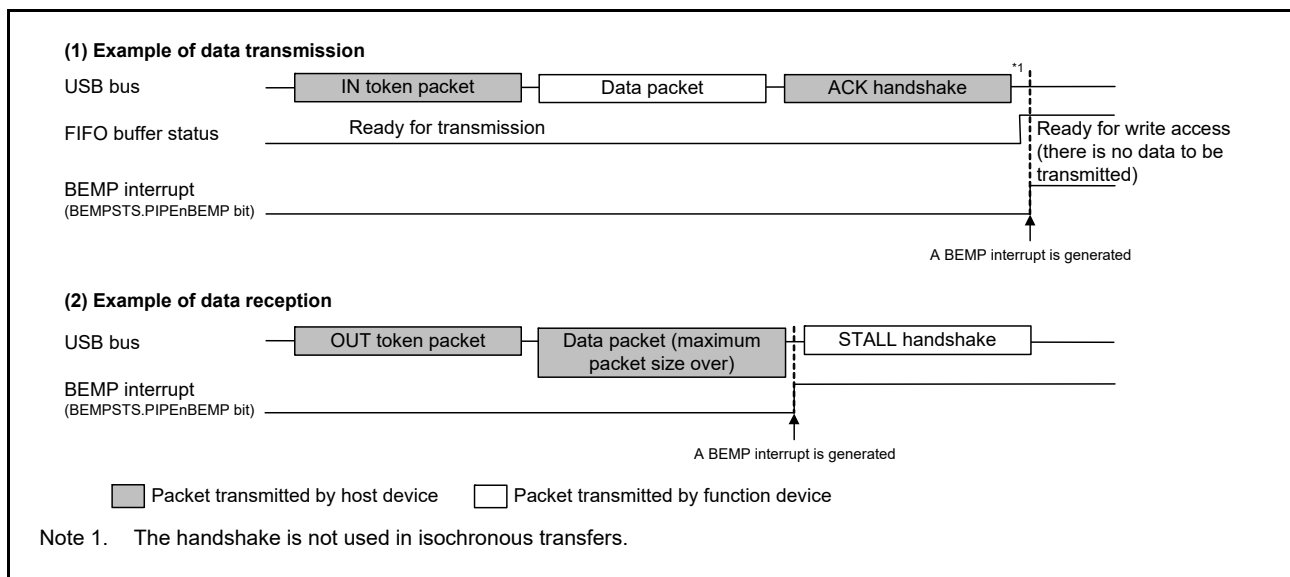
(1) Example of data transmission

USB bus

IN token packet

Data packet

ACK handshake

*1

FIFO buffer status

Ready for transmission

Ready for write access (there is no data to be transmitted)

BEMP interrupt
(BEMPSTS.PIPEnBEMP bit)

A BEMP interrupt is generated

(2) Example of data reception

USB bus

OUT token packet

Data packet (maximum packet size over)

STALL handshake

BEMP interrupt
(BEMPSTS.PIPEnBEMP bit)

A BEMP interrupt is generated

Packet transmitted by host device

Packet transmitted by function device

Note 1. The handshake is not used in isochronous transfers.